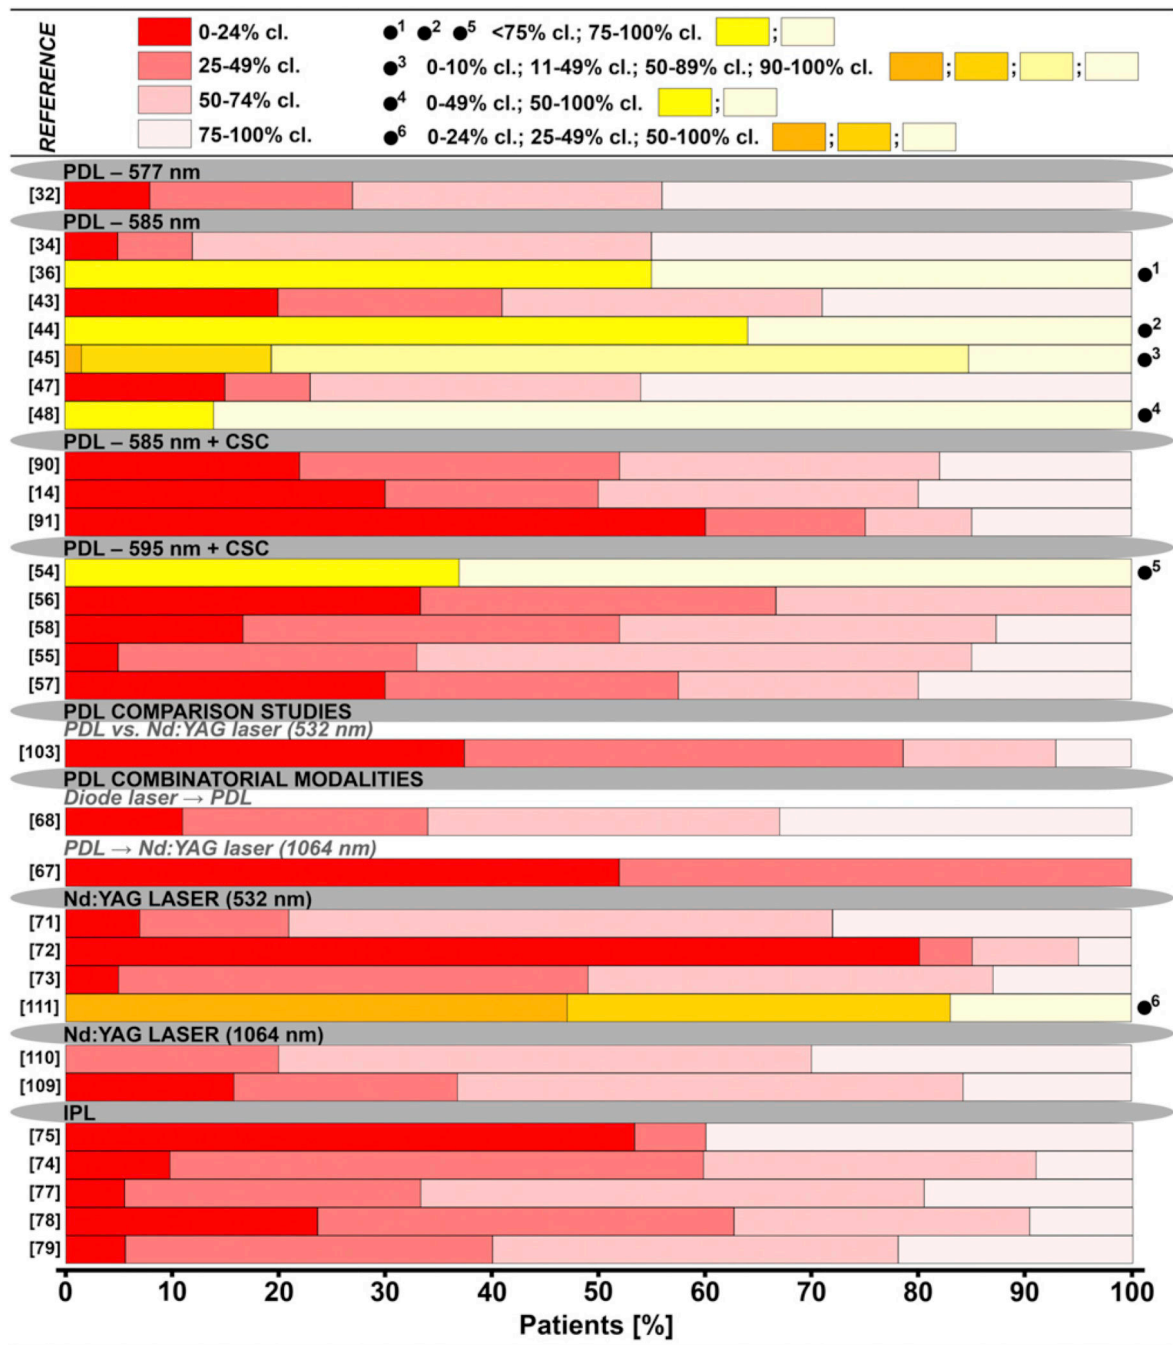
REFERENCE

0-24% cl.
25-49% cl.
50-74% cl.
75-100% cl.

●$^1$ ●$^2$ ●$^5$ <75% cl.; 75-100% cl. ;
●$^3$ 0-10% cl.; 11-49% cl.; 50-89% cl.; 90-100% cl. ; ; ;
●$^4$ 0-49% cl.; 50-100% cl. ;
●$^6$ 0-24% cl.; 25-49% cl.; 50-100% cl. ; ;

PDL – 577 nm
[32]
PDL – 585 nm
[34]
[36] ●$^1$
[43]
[44] ●$^2$
[45] ●$^3$
[47]
[48] ●$^4$
PDL – 585 nm + CSC
[90]
[14]
[91]
PDL – 595 nm + CSC
[54] ●$^5$
[56]
[58]
[55]
[57]
PDL COMPARISON STUDIES
PDL vs. Nd:YAG laser (532 nm)
[103]
PDL COMBINATORIAL MODALITIES
Diode laser → PDL
[68]
PDL → Nd:YAG laser (1064 nm)
[67]
Nd:YAG LASER (532 nm)
[71]
[72]
[73]
[111] ●$^6$
Nd:YAG LASER (1064 nm)
[110]
[109]
IPL
[75]
[74]
[77]
[78]
[79]

0 10 20 30 40 50 60 70 80 90 100
Patients [%]